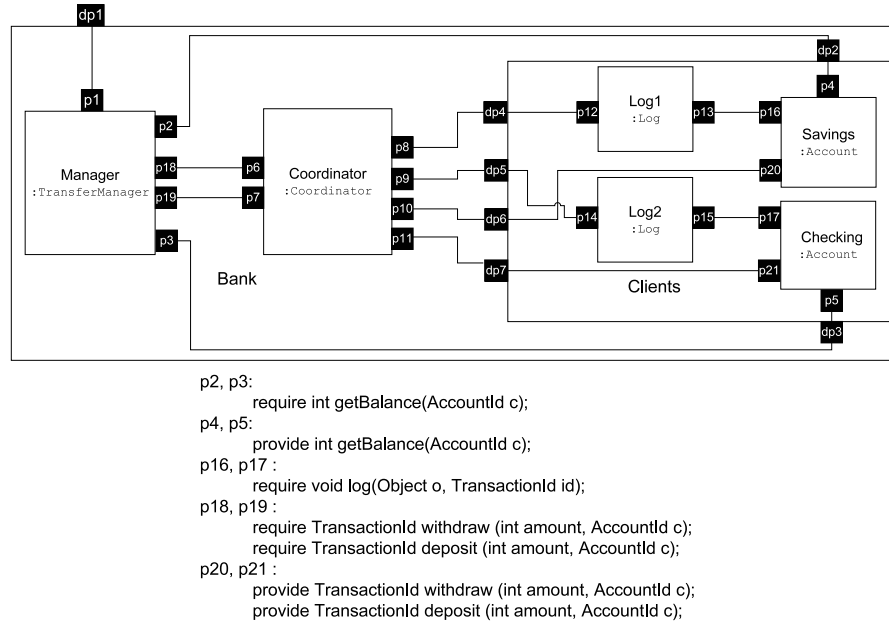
dp1

p1

Manager
:TransferManager

p2

p18

p19

p3

p6

p7

Coordinator
:Coordinator

p8

p9

p10

p11

Bank

dp2

dp4

dp5

dp6

dp7

p12

Log1
:Log

p13

p14

Log2
:Log

p15

Clients

p4

p16

Savings
:Account

p20

p17

Checking
:Account

p21

p5

dp3

p2, p3:
require int getBalance(AccountId c);
p4, p5:
provide int getBalance(AccountId c);
p16, p17 :
require void log(Object o, TransactionId id);
p18, p19 :
require TransactionId withdraw (int amount, AccountId c);
require TransactionId deposit (int amount, AccountId c);
p20, p21 :
provide TransactionId withdraw (int amount, AccountId c);
provide TransactionId deposit (int amount, AccountId c);